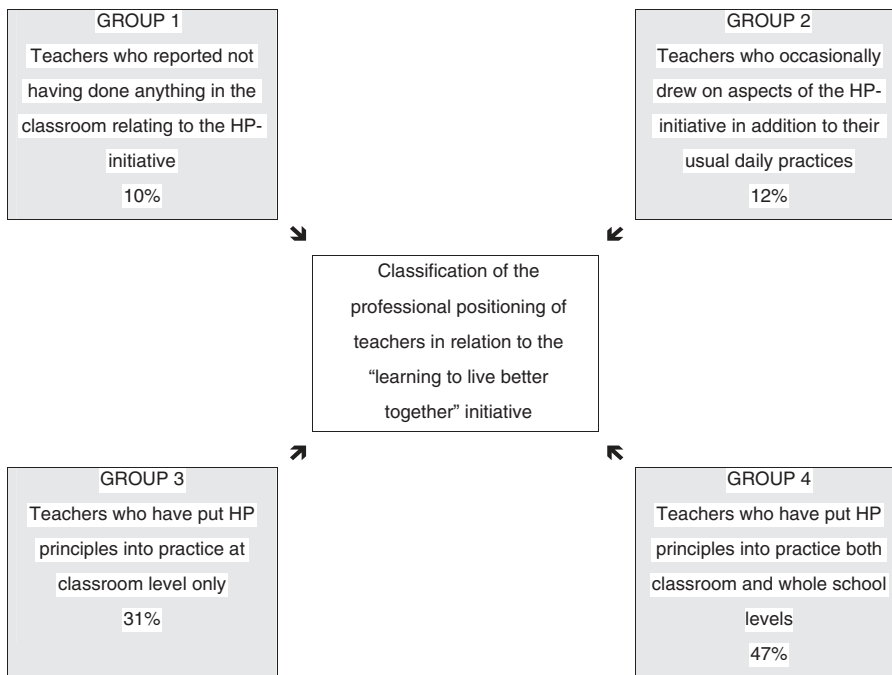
GROUP 1
Teachers who reported not having done anything in the classroom relating to the HP-initiative
10%

GROUP 2
Teachers who occasionally drew on aspects of the HP-initiative in addition to their usual daily practices
12%

Classification of the professional positioning of teachers in relation to the "learning to live better together" initiative

GROUP 3
Teachers who have put HP principles into practice at classroom level only
31%

GROUP 4
Teachers who have put HP principles into practice both classroom and whole school levels
47%